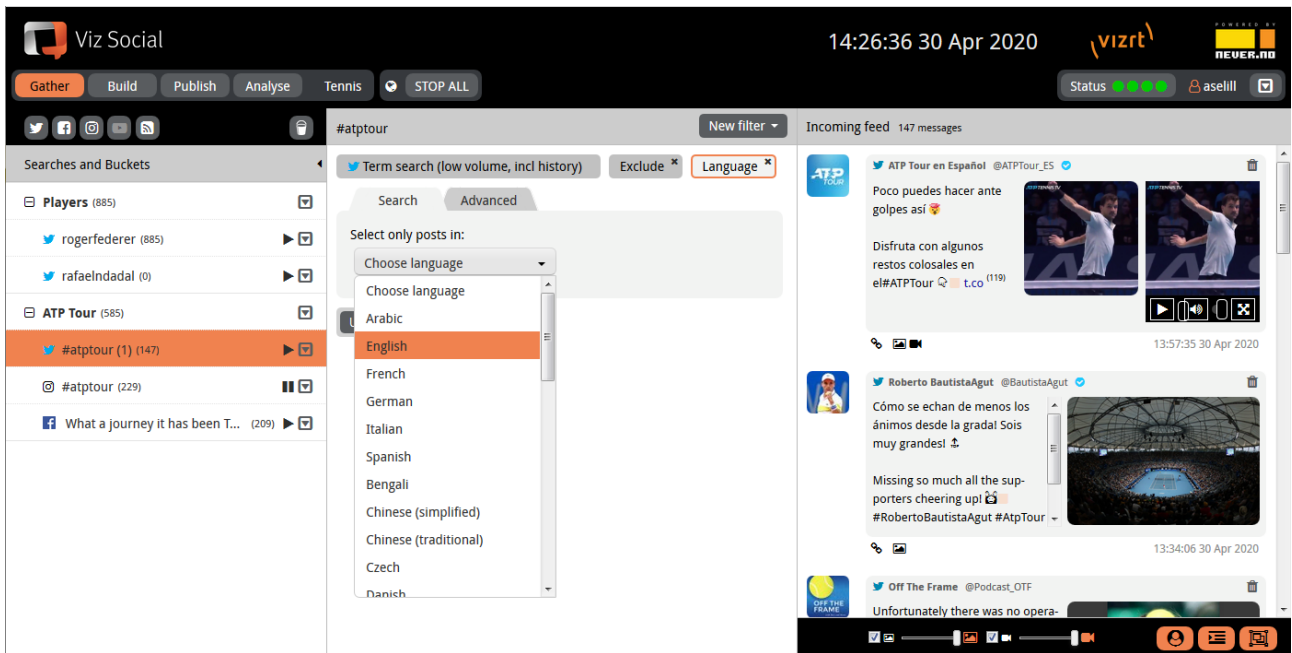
Viz Social

14:26:36 30 Apr 2020

vizrt

POWERED BY NEVER.NO

Gather Build Publish Analyse Tennis STOP ALL

Status asellil

Searches and Buckets

Players (885)

rogerfederer (885)

rafaelndadal (0)

ATP Tour (585)

#atptour (1) (147)

#atptour (229)

What a journey it has been T... (209)

#atptour

New filter

Term search (low volume, incl history) Exclude Language

Search Advanced

Select only posts in:

Choose language

Choose language
Arabic
English
French
German
Italian
Spanish
Bengali
Chinese (simplified)
Chinese (traditional)
Czech
Danish

Incoming feed 147 messages

ATP TOUR

ATP Tour en Español @ATPTour_ES

Poco puedes hacer ante golpes así 🤯

Disfruta con algunos restos colosales en el#ATPTour t.co (119)

13:57:35 30 Apr 2020

Roberto BautistaAgut @BautistaAgut

Cómo se echan de menos los ánimos desde la grada! Sois muy grandes! 

Missing so much all the supporters cheering up! #RobertoBautistaAgut #AtpTour

13:34:06 30 Apr 2020

OFF THE FRAME

Off The Frame @Podcast_OTF

Unfortunately there was no opera-